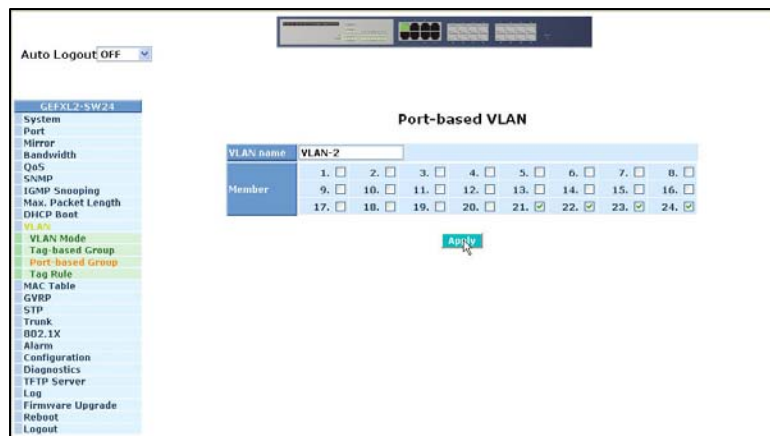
Auto Logout OFF

GEFXL2-SW24
System
Port
Mirror
Bandwidth
QoS
SNMP
IGMP Snooping
Max. Packet Length
DHCP Boot
VLAN
VLAN Mode
Tag-based Group
Port-based Group
Tag Rule
MAC Table
GVRP
STP
Trunk
802.1X
Alarm
Configuration
Diagnostics
TFTP Server
Log
Firmware Upgrade
Reboot
Logout

Port-based VLAN

| VLAN name | VLAN-2 | | | | | | | |
|---|---|---|---|---|---|---|---|---|
| Member | 1. ☐ | 2. ☐ | 3. ☐ | 4. ☐ | 5. ☐ | 6. ☐ | 7. ☐ | 8. ☐ |
| | 9. ☐ | 10. ☐ | 11. ☐ | 12. ☐ | 13. ☐ | 14. ☐ | 15. ☐ | 16. ☐ |
| | 17. ☐ | 18. ☐ | 19. ☐ | 20. ☐ | 21. ☑ | 22. ☑ | 23. ☑ | 24. ☑ |

Apply